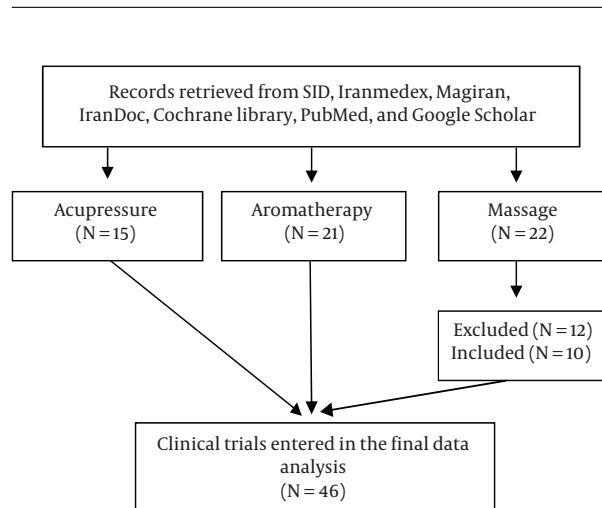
Records retrieved from SID, Iranmedex, Magiran, IranDoc, Cochrane library, PubMed, and Google Scholar

Acupressure
(N = 15)

Aromatherapy
(N = 21)

Massage
(N = 22)

Excluded (N = 12)
Included (N = 10)

Clinical trials entered in the final data analysis
(N = 46)